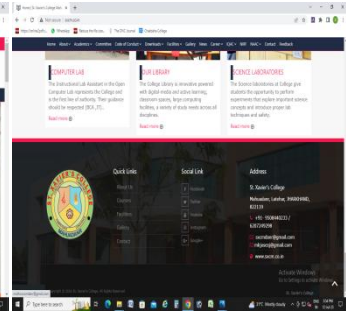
Home | St. Xavier's College Mah ×

sxcmahuadanr

Home About Academics Committee Code of Conduct Downloads Facilities Gallery News Career IQAC NIRF NAAC Contact Feedback

COMPUTER LAB
The Instructional Lab Assistant in the Open Computer Lab represents the College and is the first line of authority. Their guidance should be respected (BCA_??).
Read more

OUR LIBRARY
The College Library is innovative powered with digital media and action learning, classroom spaces, larger computing facilities, a variety of study needs across all disciplines.
Read more

SCIENCE LABORATORIES
The Science laboratories at College give students the opportunity to perform experiments that explain important science concepts and introduce proper lab techniques and safety.
Read more

Quick Links
About Us
Courses
Facilities
Gallery
Contact

Social Link
Facebook
Twitter
Youtube
Instagram
Google+

Address
St. Xavier's College
Mahuadanr, Latehar, JHARKHAND, 822119
+91 - 9508440223 / 6207249298
sxcmahuadanr@gmail.com
mkjesuit@gmail.com
www.sxcm.co.in

Activate Windows
Go to Settings to activate Windows.

27°C Mostly cloudy